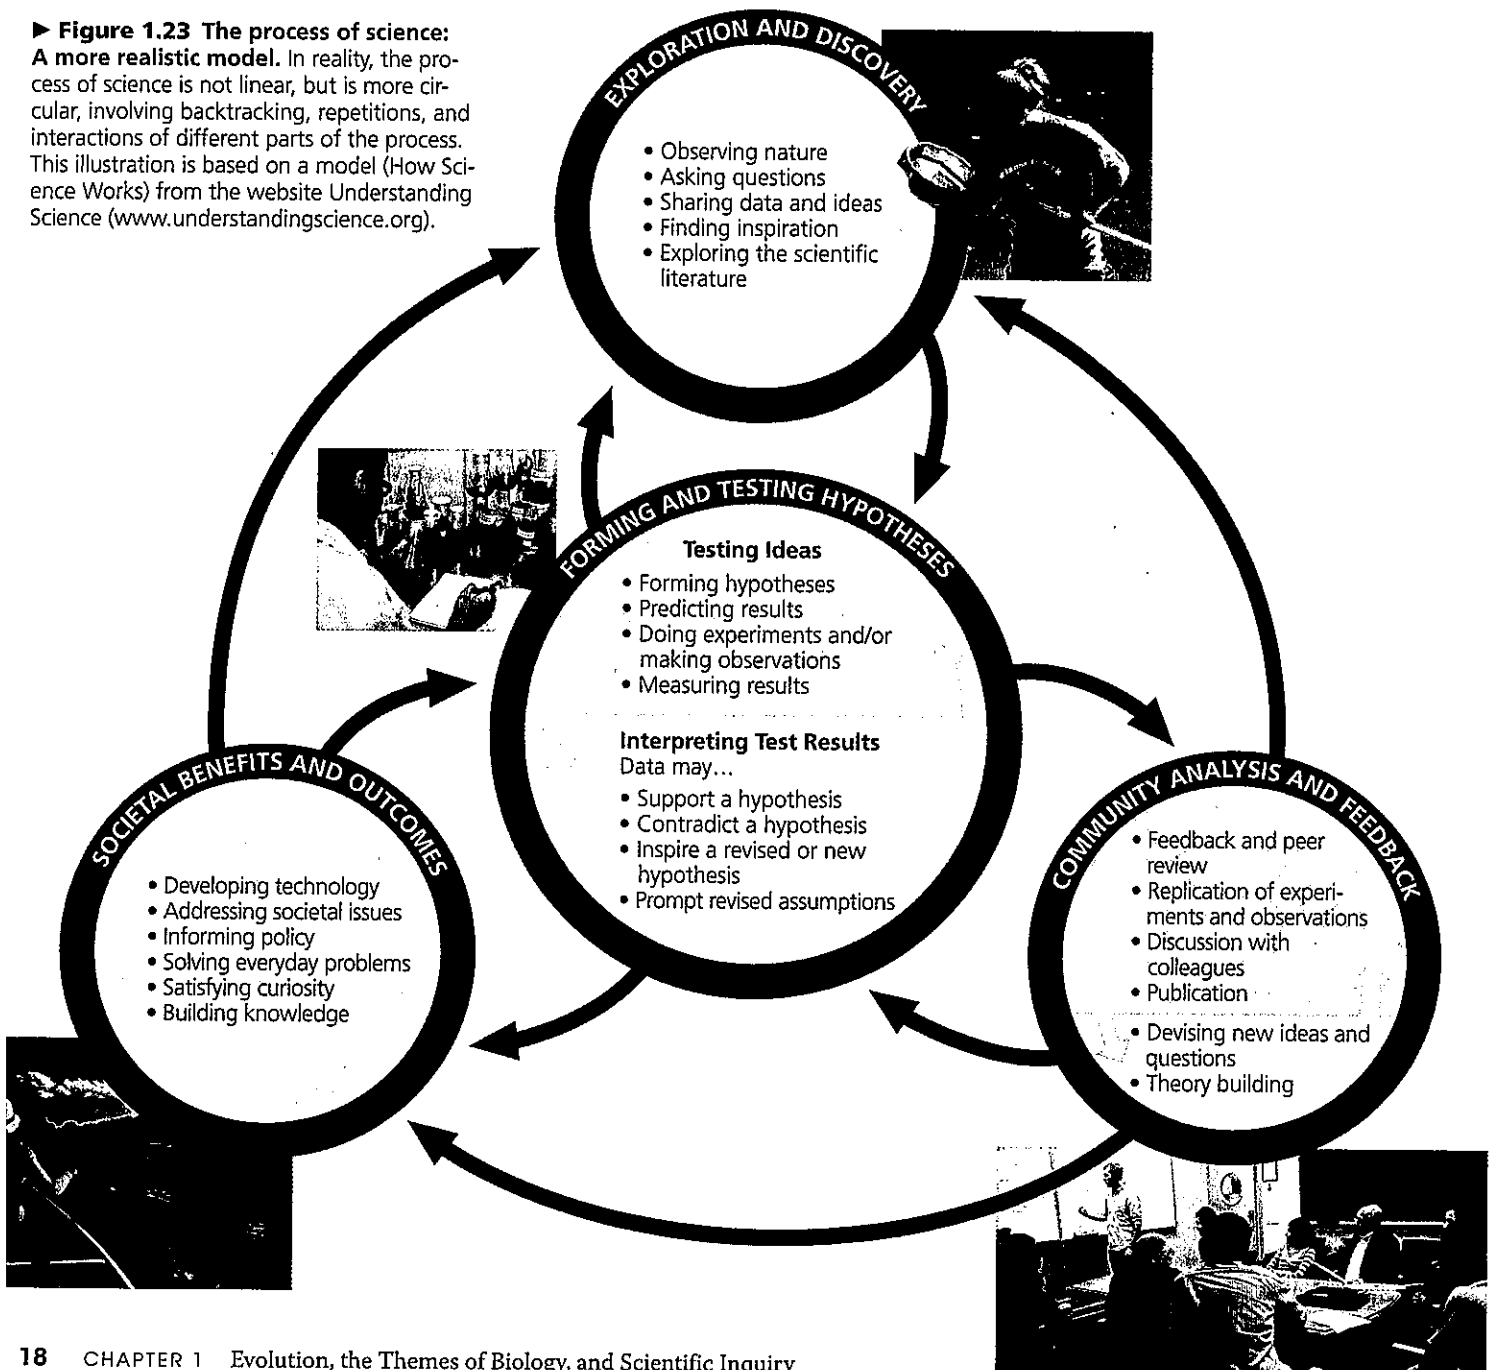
► **Figure 1.23 The process of science: A more realistic model.** In reality, the process of science is not linear, but is more circular, involving backtracking, repetitions, and interactions of different parts of the process. This illustration is based on a model (How Science Works) from the website Understanding Science (www.understandingscience.org).

EXPLORATION AND DISCOVERY

• Observing nature
• Asking questions
• Sharing data and ideas
• Finding inspiration
• Exploring the scientific literature

FORMING AND TESTING HYPOTHESES

**Testing Ideas**
• Forming hypotheses
• Predicting results
• Doing experiments and/or making observations
• Measuring results

**Interpreting Test Results**
Data may...
• Support a hypothesis
• Contradict a hypothesis
• Inspire a revised or new hypothesis
• Prompt revised assumptions

SOCIETAL BENEFITS AND OUTCOMES

• Developing technology
• Addressing societal issues
• Informing policy
• Solving everyday problems
• Satisfying curiosity
• Building knowledge

COMMUNITY ANALYSIS AND FEEDBACK

• Feedback and peer review
• Replication of experiments and observations
• Discussion with colleagues
• Publication
• Devising new ideas and questions
• Theory building

18 CHAPTER 1 Evolution, the Themes of Biology, and Scientific Inquiry